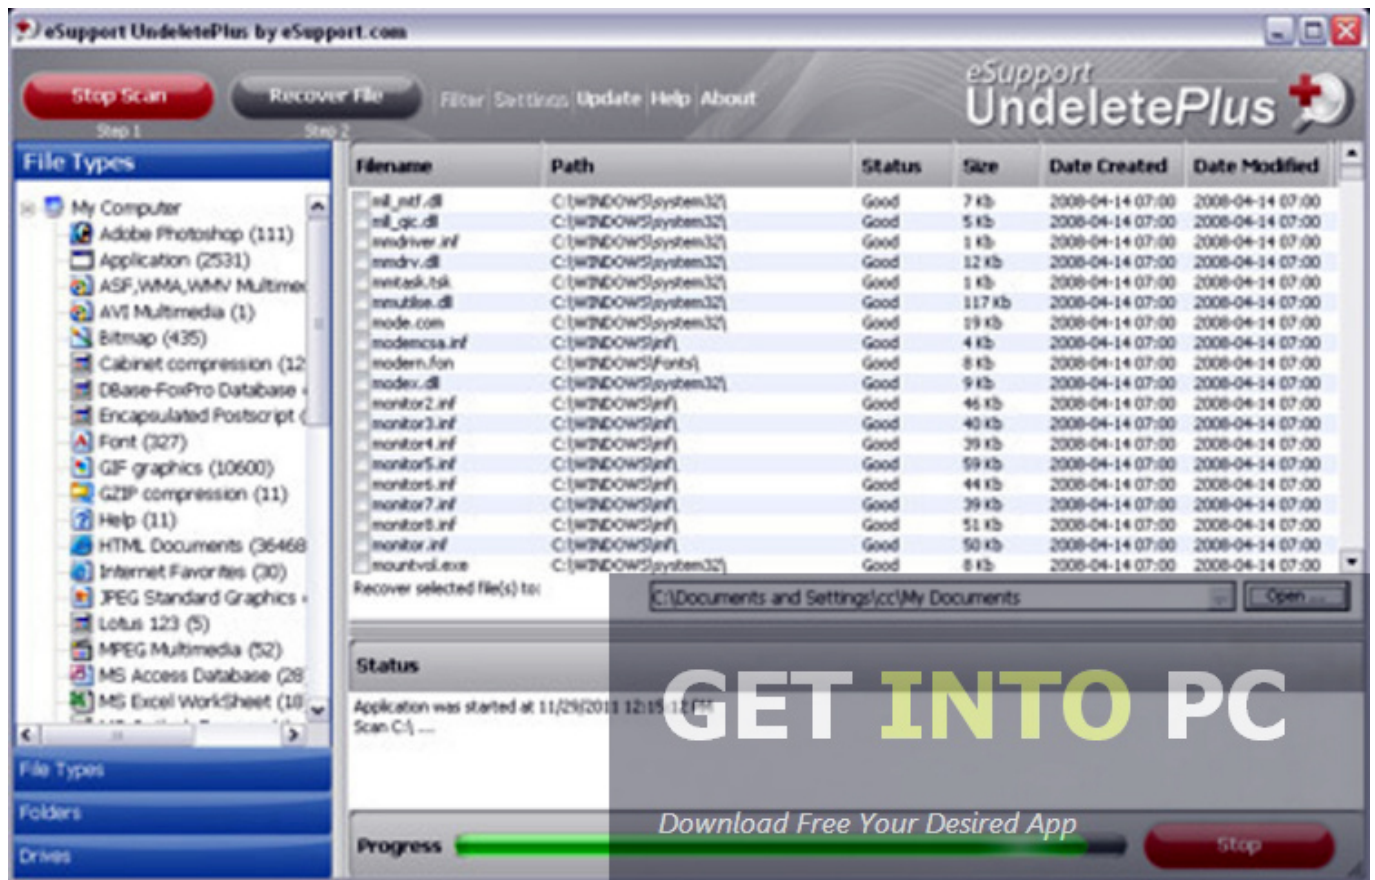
eSupport UndeletePlus by eSupport.com

Stop Scan
Step 1
Recover File
Step 2
Filter Settings Update Help About

eSupport UndeletePlus

File Types

My Computer
Adobe Photoshop (111)
Application (2531)
ASF,WMA,WMV Multime
AVI Multimedia (1)
Bitmap (435)
Cabinet compression (12
DBase-FoxPro Database
Encapsulated Postscript (
Font (327)
GIF graphics (10600)
GZIP compression (11)
Help (11)
HTML Documents (36468
Internet Favorites (30)
JPEG Standard Graphics
Lotus 123 (5)
MPEG Multimedia (52)
MS Access Database (28
MS Excel WorkSheet (10

| Filename | Path | Status | Size | Date Created | Date Modified |
|---|---|---|---|---|---|
| mll_mtf.dll | C:\WINDOWS\system32\ | Good | 7 Kb | 2008-04-14 07:00 | 2008-04-14 07:00 |
| mll_qic.dll | C:\WINDOWS\system32\ | Good | 5 Kb | 2008-04-14 07:00 | 2008-04-14 07:00 |
| mmdriver.inf | C:\WINDOWS\system32\ | Good | 1 Kb | 2008-04-14 07:00 | 2008-04-14 07:00 |
| mmdrv.dll | C:\WINDOWS\system32\ | Good | 12 Kb | 2008-04-14 07:00 | 2008-04-14 07:00 |
| mmtask.tsk | C:\WINDOWS\system32\ | Good | 1 Kb | 2008-04-14 07:00 | 2008-04-14 07:00 |
| mmutilse.dll | C:\WINDOWS\system32\ | Good | 117 Kb | 2008-04-14 07:00 | 2008-04-14 07:00 |
| mode.com | C:\WINDOWS\system32\ | Good | 19 Kb | 2008-04-14 07:00 | 2008-04-14 07:00 |
| modemcsa.inf | C:\WINDOWS\inf\ | Good | 4 Kb | 2008-04-14 07:00 | 2008-04-14 07:00 |
| modern.fon | C:\WINDOWS\Fonts\ | Good | 8 Kb | 2008-04-14 07:00 | 2008-04-14 07:00 |
| modex.dll | C:\WINDOWS\system32\ | Good | 9 Kb | 2008-04-14 07:00 | 2008-04-14 07:00 |
| monitor2.inf | C:\WINDOWS\inf\ | Good | 46 Kb | 2008-04-14 07:00 | 2008-04-14 07:00 |
| monitor3.inf | C:\WINDOWS\inf\ | Good | 40 Kb | 2008-04-14 07:00 | 2008-04-14 07:00 |
| monitor4.inf | C:\WINDOWS\inf\ | Good | 39 Kb | 2008-04-14 07:00 | 2008-04-14 07:00 |
| monitor5.inf | C:\WINDOWS\inf\ | Good | 59 Kb | 2008-04-14 07:00 | 2008-04-14 07:00 |
| monitor6.inf | C:\WINDOWS\inf\ | Good | 44 Kb | 2008-04-14 07:00 | 2008-04-14 07:00 |
| monitor7.inf | C:\WINDOWS\inf\ | Good | 39 Kb | 2008-04-14 07:00 | 2008-04-14 07:00 |
| monitor8.inf | C:\WINDOWS\inf\ | Good | 51 Kb | 2008-04-14 07:00 | 2008-04-14 07:00 |
| monitor.inf | C:\WINDOWS\inf\ | Good | 50 Kb | 2008-04-14 07:00 | 2008-04-14 07:00 |
| mountvol.exe | C:\WINDOWS\system32\ | Good | 8 Kb | 2008-04-14 07:00 | 2008-04-14 07:00 |

Recover selected file(s) to:
C:\Documents and Settings\cc\My Documents
Open...

Status
Application was started at 11/29/2011 12:15:12 PM
Scan C:\ ....

File Types
Folders
Drives

Progress
Stop

GET INTO PC
Download Free Your Desired App